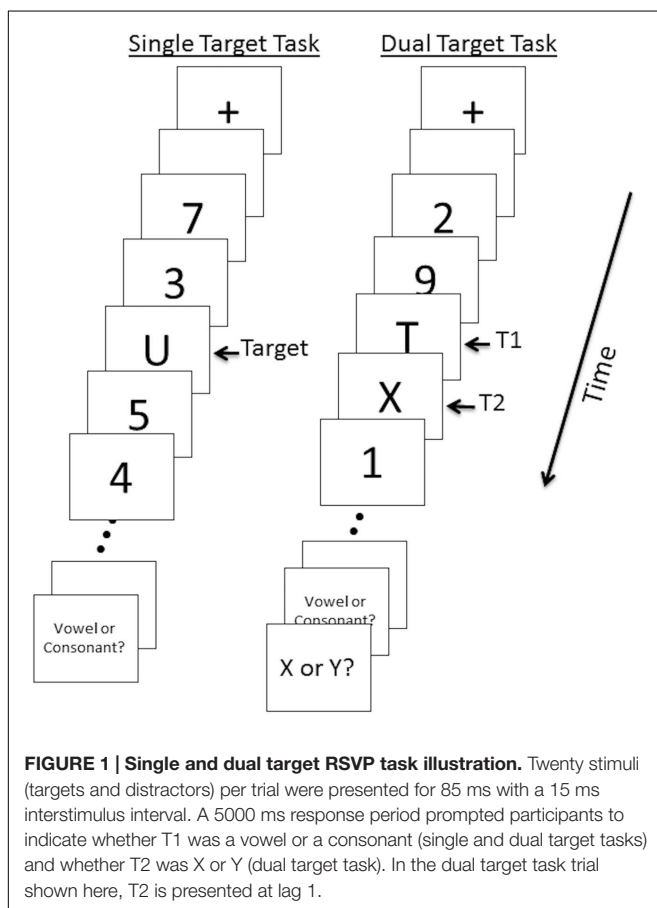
Single Target Task

Dual Target Task

+

7

3

U

Target

5

4

Vowel or Consonant?

+

2

9

T

T1

X

T2

1

Vowel or Consonant?

X or Y?

Time

**FIGURE 1 | Single and dual target RSVP task illustration.** Twenty stimuli (targets and distractors) per trial were presented for 85 ms with a 15 ms interstimulus interval. A 5000 ms response period prompted participants to indicate whether T1 was a vowel or a consonant (single and dual target tasks) and whether T2 was X or Y (dual target task). In the dual target task trial shown here, T2 is presented at lag 1.